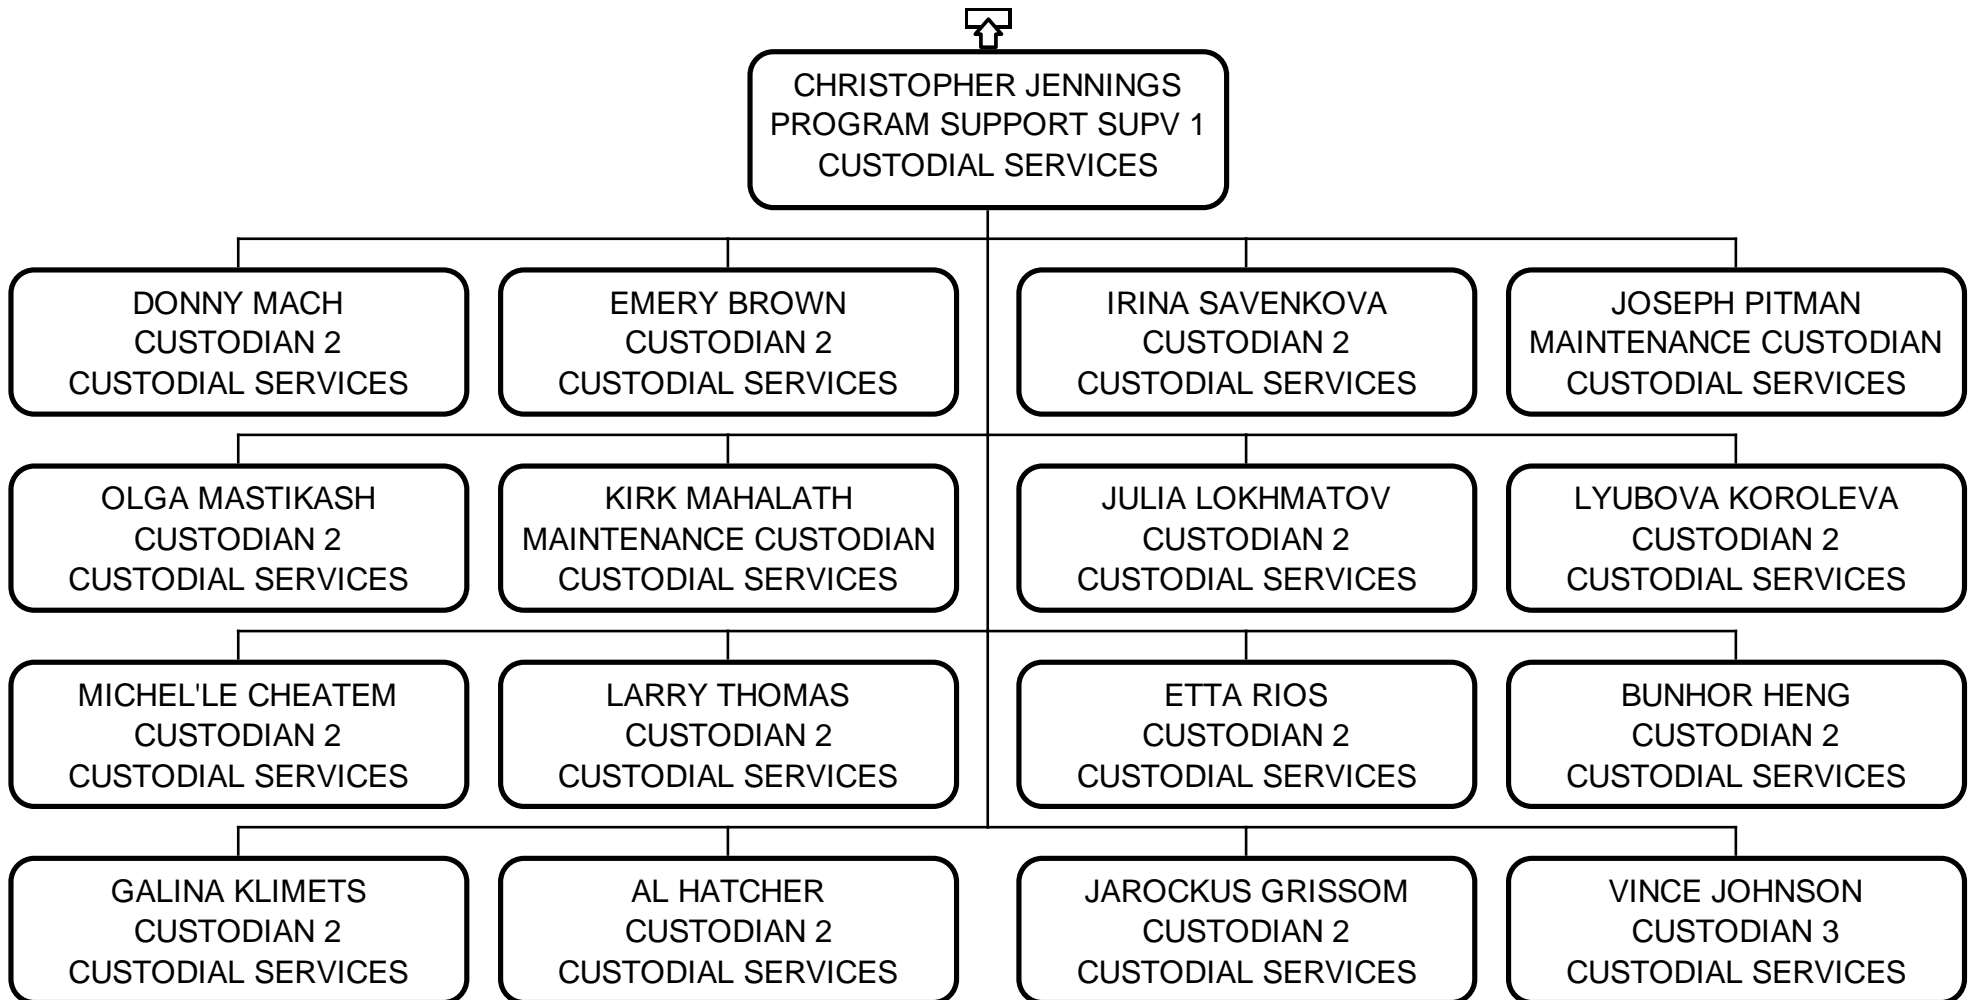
CHRISTOPHER JENNINGS
PROGRAM SUPPORT SUPV 1
CUSTODIAL SERVICES

DONNY MACH
CUSTODIAN 2
CUSTODIAL SERVICES

EMERY BROWN
CUSTODIAN 2
CUSTODIAL SERVICES

IRINA SAVENKOVA
CUSTODIAN 2
CUSTODIAL SERVICES

JOSEPH PITMAN
MAINTENANCE CUSTODIAN
CUSTODIAL SERVICES

OLGA MASTIKASH
CUSTODIAN 2
CUSTODIAL SERVICES

KIRK MAHALATH
MAINTENANCE CUSTODIAN
CUSTODIAL SERVICES

JULIA LOKHMATOV
CUSTODIAN 2
CUSTODIAL SERVICES

LYUBOVA KOROLEVA
CUSTODIAN 2
CUSTODIAL SERVICES

MICHEL'LE CHEATEM
CUSTODIAN 2
CUSTODIAL SERVICES

LARRY THOMAS
CUSTODIAN 2
CUSTODIAL SERVICES

ETTA RIOS
CUSTODIAN 2
CUSTODIAL SERVICES

BUNHOR HENG
CUSTODIAN 2
CUSTODIAL SERVICES

GALINA KLIMETS
CUSTODIAN 2
CUSTODIAL SERVICES

AL HATCHER
CUSTODIAN 2
CUSTODIAL SERVICES

JAROCKUS GRISSOM
CUSTODIAN 2
CUSTODIAL SERVICES

VINCE JOHNSON
CUSTODIAN 3
CUSTODIAL SERVICES